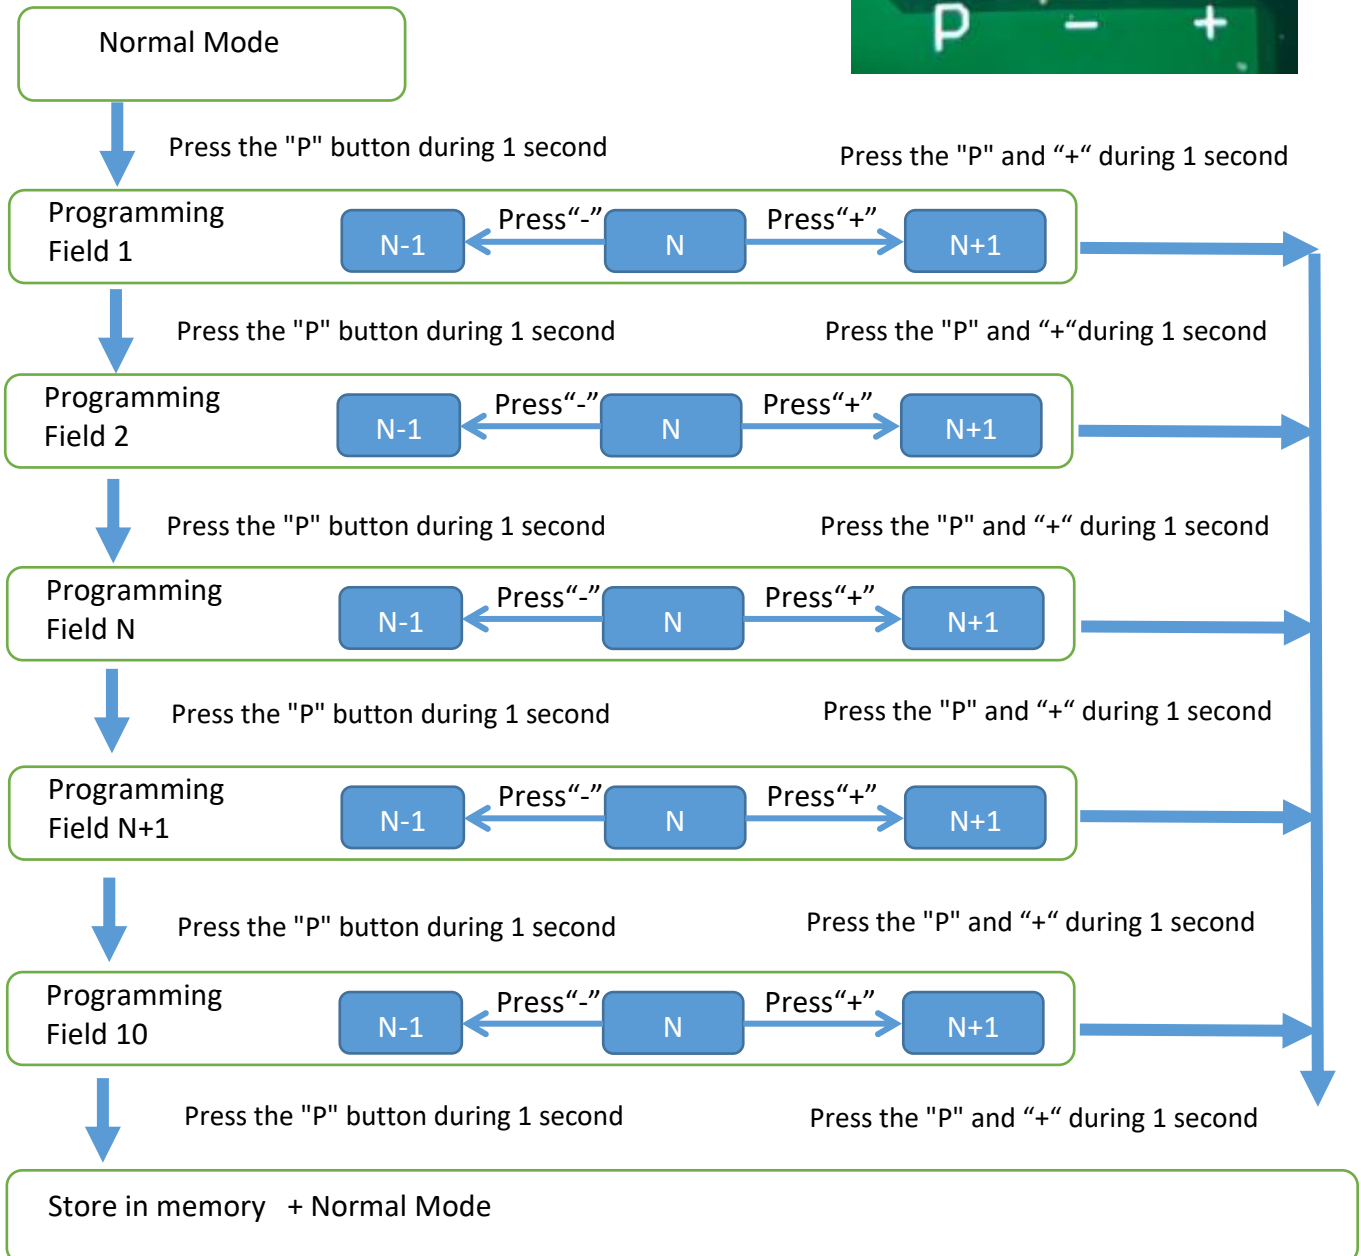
Normal Mode

P – +

Press the "P" button during 1 second

Press the "P" and “+“ during 1 second

Programming Field 1

N-1 Press“-” N Press“+” N+1

Press the "P" button during 1 second

Press the "P" and “+“during 1 second

Programming Field 2

N-1 Press“-” N Press“+” N+1

Press the "P" button during 1 second

Press the "P" and “+“ during 1 second

Programming Field N

N-1 Press“-” N Press“+” N+1

Press the "P" button during 1 second

Press the "P" and “+“ during 1 second

Programming Field N+1

N-1 Press“-” N Press“+” N+1

Press the "P" button during 1 second

Press the "P" and “+“ during 1 second

Programming Field 10

N-1 Press“-” N Press“+” N+1

Press the "P" button during 1 second

Press the "P" and “+“ during 1 second

Store in memory + Normal Mode